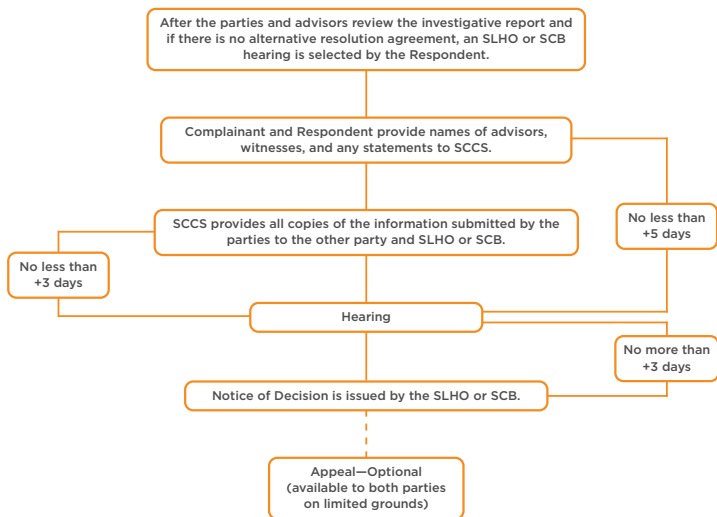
After the parties and advisors review the investigative report and if there is no alternative resolution agreement, an SLHO or SCB hearing is selected by the Respondent.

Complainant and Respondent provide names of advisors, witnesses, and any statements to SCCS.

SCCS provides all copies of the information submitted by the parties to the other party and SLHO or SCB.

No less than +5 days

No less than +3 days

Hearing

No more than +3 days

Notice of Decision is issued by the SLHO or SCB.

Appeal—Optional (available to both parties on limited grounds)